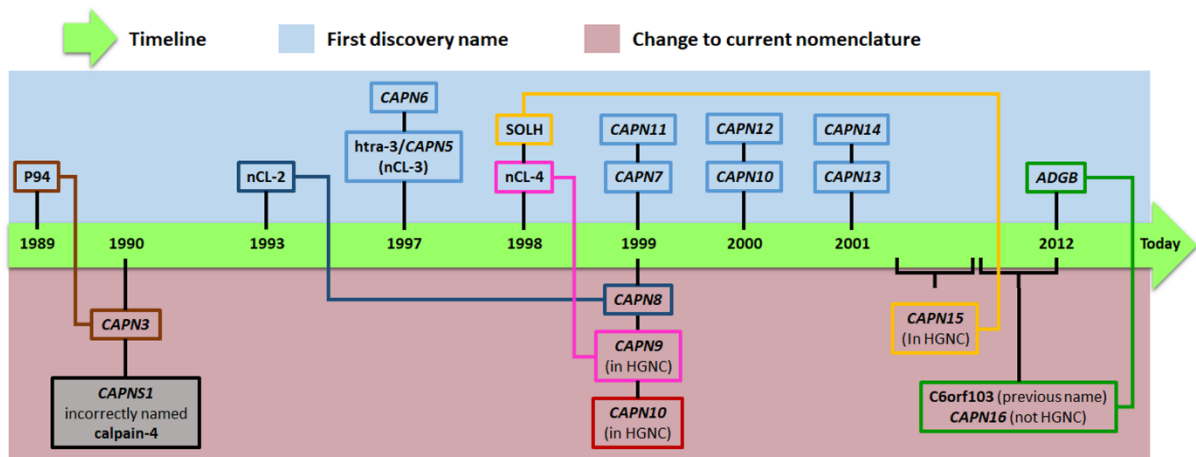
Timeline

First discovery name

Change to current nomenclature

CAPN6

htra-3/CAPN5 (nCL-3)

SOLH

CAPN11

CAPN12

CAPN14

P94

nCL-2

nCL-4

CAPN7

CAPN10

CAPN13

ADGB

1989

1990

1993

1997

1998

1999

2000

2001

2012

Today

CAPN8

CAPN3

CAPN15 (In HGNC)

CAPN9 (in HGNC)

CAPNS1 incorrectly named calpain-4

CAPN10 (in HGNC)

C6orf103 (previous name) CAPN16 (not HGNC)